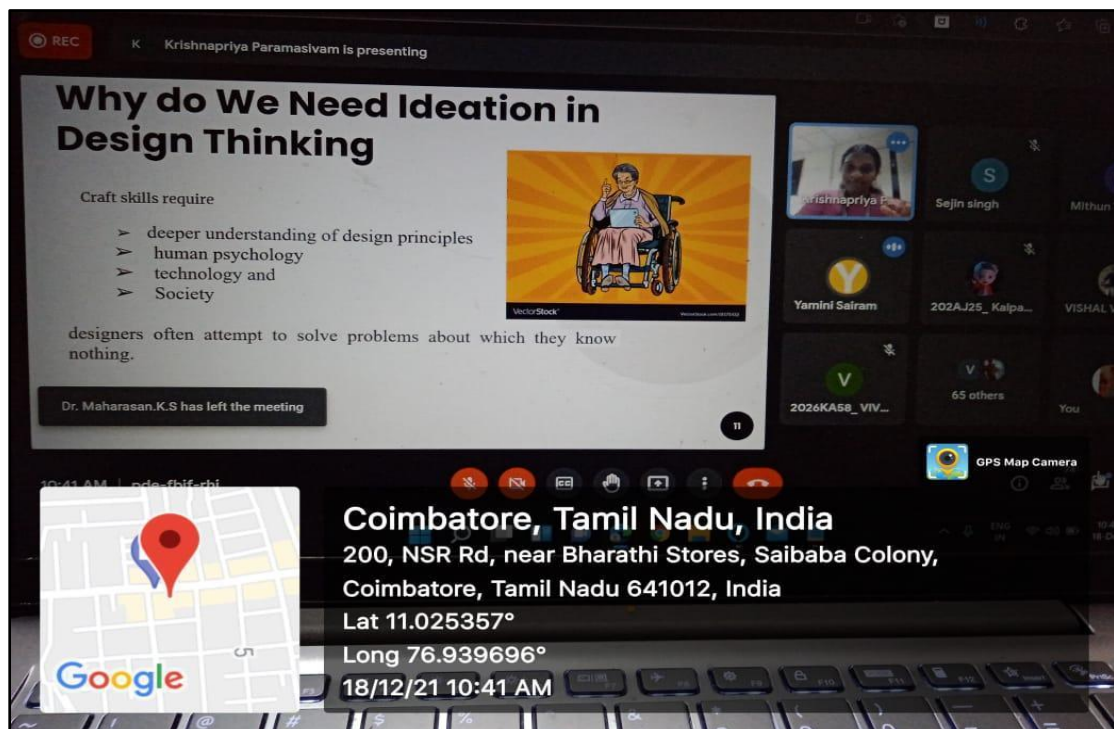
REC

K Krishnapriya Paramasivam is presenting

Why do We Need Ideation in Design Thinking

Craft skills require

➢ deeper understanding of design principles
➢ human psychology
➢ technology and
➢ Society

designers often attempt to solve problems about which they know nothing.

VectorStock

Dr. Maharasan.K.S has left the meeting

11

Krishnapriya P

S
Sejin singh

Mithun

Y
Yamini Sairam

202AJ25_ Kalpa...

VISHAL V

V
2026KA58_VIV...

65 others

You

10:41 AM | pde-fbif-rbi

GPS Map Camera

Coimbatore, Tamil Nadu, India
200, NSR Rd, near Bharathi Stores, Saibaba Colony, Coimbatore, Tamil Nadu 641012, India
Lat 11.025357°
Long 76.939696°
18/12/21 10:41 AM

Google